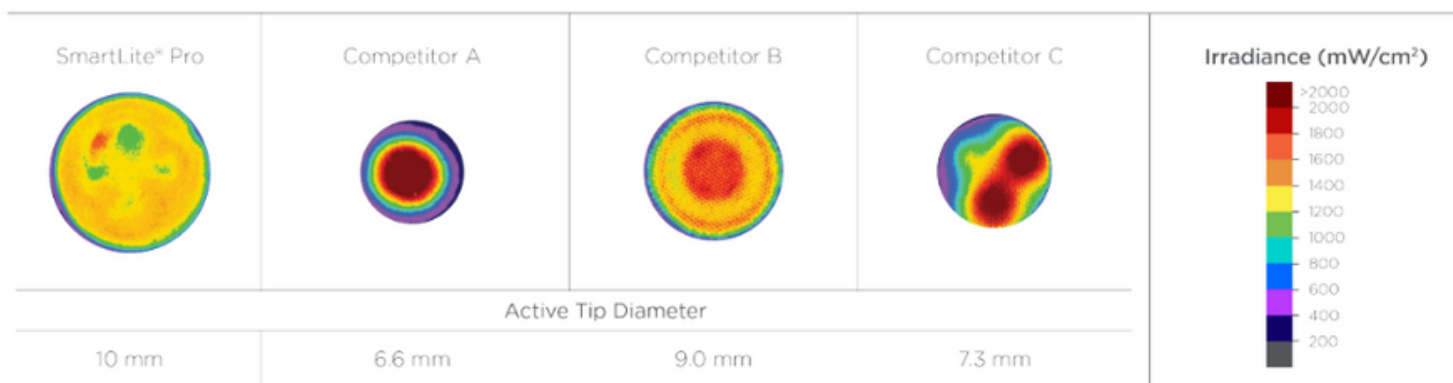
| SmartLite® Pro | Competitor A | Competitor B | Competitor C |
|---|---|---|---|
| Active Tip Diameter | | | |
| 10 mm | 6.6 mm | 9.0 mm | 7.3 mm |

Irradiance (mW/cm²)

>2000
2000
1800
1600
1400
1200
1000
800
600
400
200